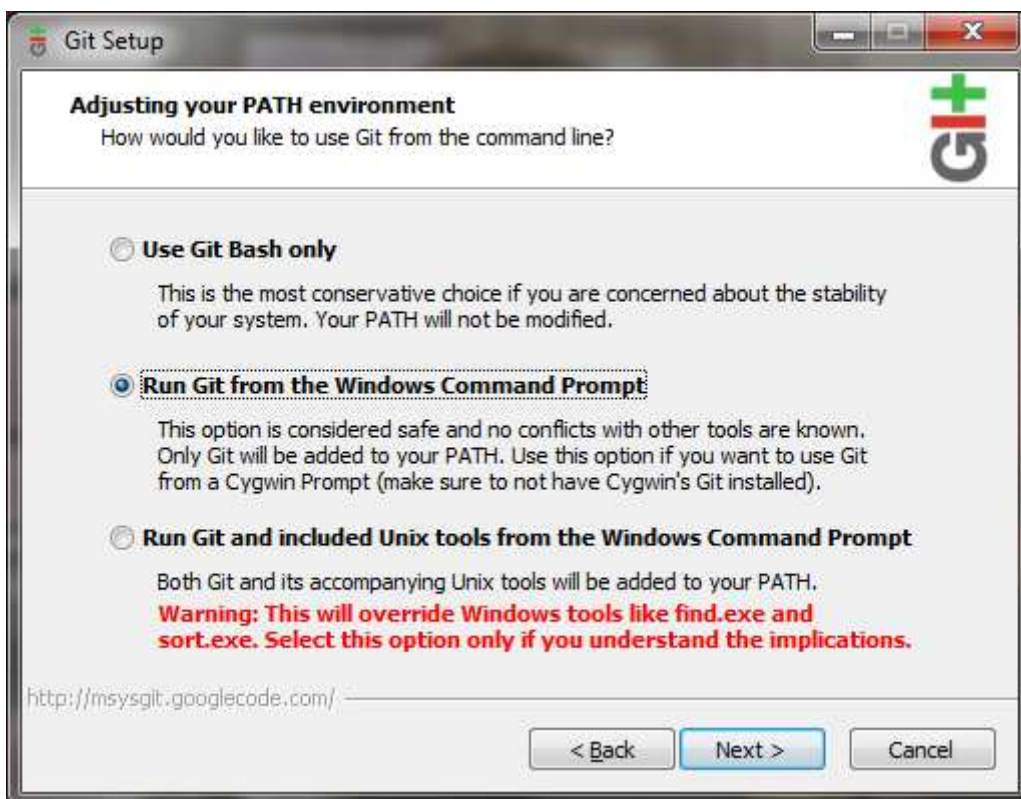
Git Setup

Adjusting your PATH environment
How would you like to use Git from the command line?

Use Git Bash only

This is the most conservative choice if you are concerned about the stability of your system. Your PATH will not be modified.

Run Git from the Windows Command Prompt

This option is considered safe and no conflicts with other tools are known. Only Git will be added to your PATH. Use this option if you want to use Git from a Cygwin Prompt (make sure to not have Cygwin's Git installed).

Run Git and included Unix tools from the Windows Command Prompt

Both Git and its accompanying Unix tools will be added to your PATH.
Warning: This will override Windows tools like find.exe and sort.exe. Select this option only if you understand the implications.

http://msysgit.googlecode.com/

< Back Next > Cancel